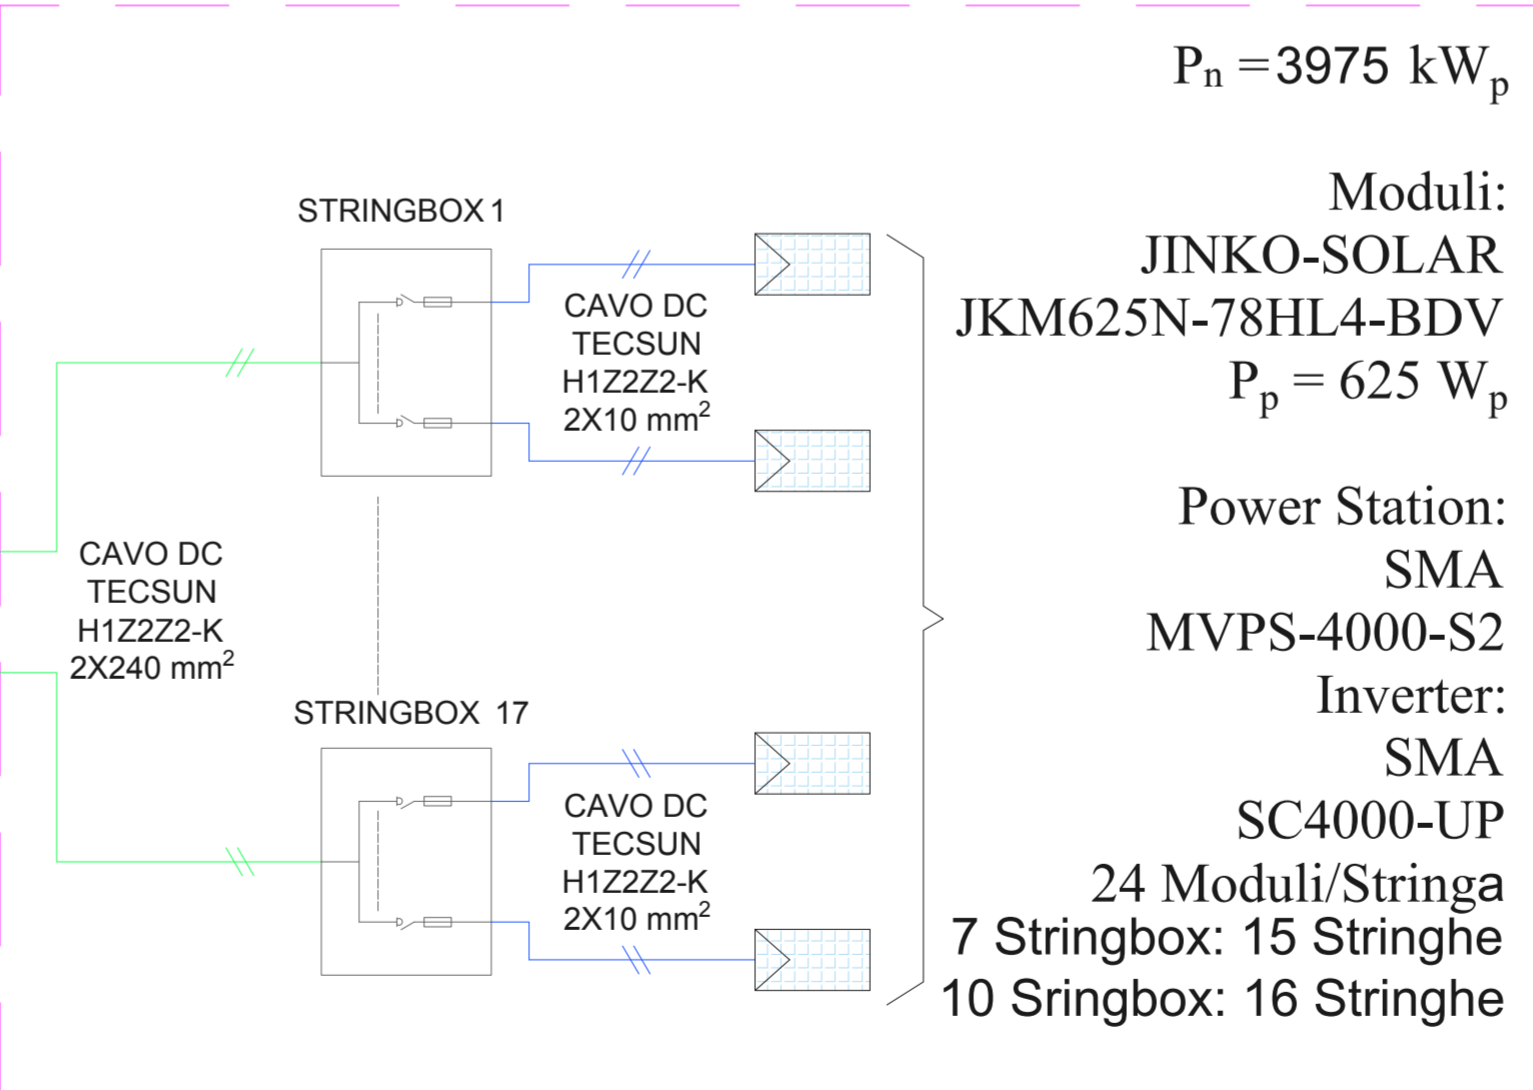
$P_n = 3975\ kW_p$

Moduli:
JINKO-SOLAR
JKM625N-78HL4-BDV
$P_p = 625\ W_p$

Power Station:
SMA
MVPS-4000-S2
Inverter:
SMA
SC4000-UP
24 Moduli/Stringa
7 Stringbox: 15 Stringhe
10 Sringbox: 16 Stringhe

STRINGBOX 1

CAVO DC
TECSUN
H1Z2Z2-K
2X10 mm$^2$

CAVO DC
TECSUN
H1Z2Z2-K
2X240 mm$^2$

STRINGBOX 17

CAVO DC
TECSUN
H1Z2Z2-K
2X10 mm$^2$